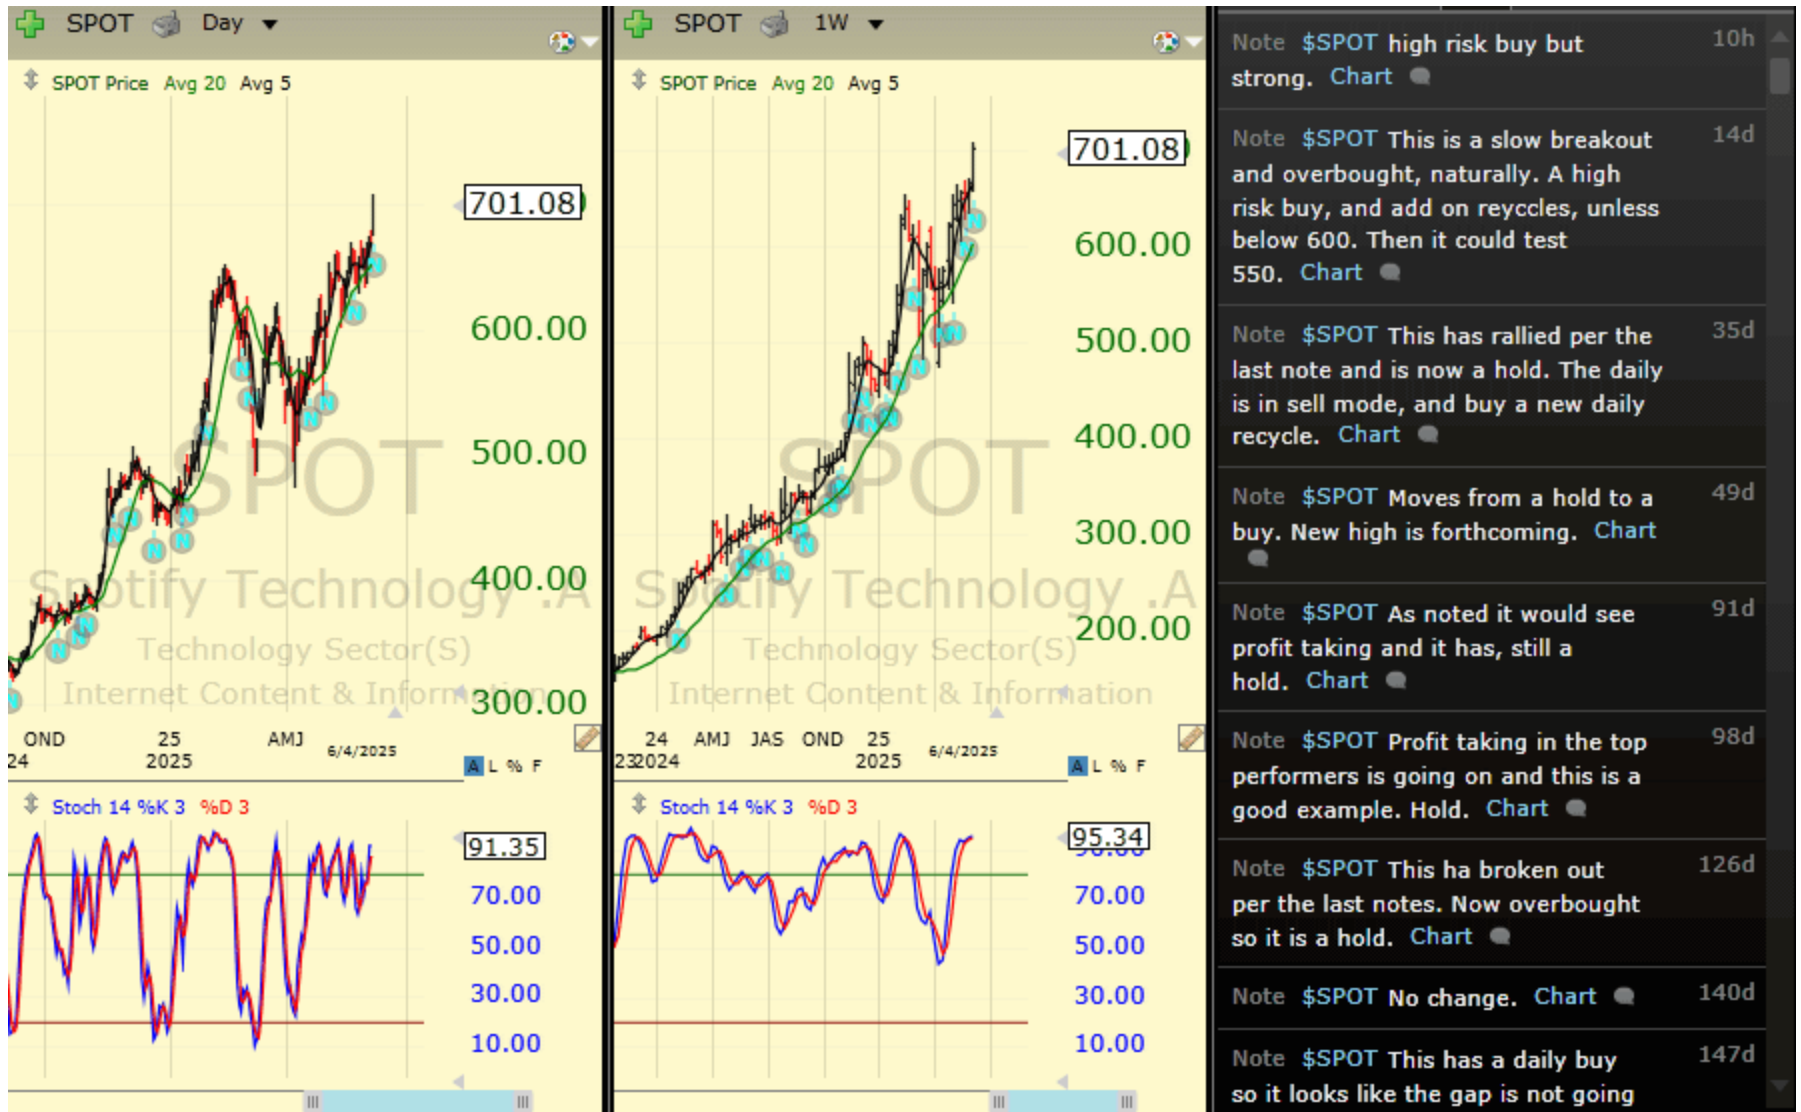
SPOT Day

SPOT Price Avg 20 Avg 5

701.08

600.00

500.00

400.00

300.00

SPOT

Spotify Technology .A

Technology Sector(S)

Internet Content & Information

OND 24 | 25 2025 | AMJ | 6/4/2025

A L % F

Stoch 14 %K 3 %D 3

91.35

70.00

50.00

30.00

10.00

SPOT 1W

SPOT Price Avg 20 Avg 5

701.08

600.00

500.00

400.00

300.00

200.00

SPOT

Spotify Technology .A

Technology Sector(S)

Internet Content & Information

24 23 2024 | AMJ | JAS | OND | 25 2025 | 6/4/2025

A L % F

Stoch 14 %K 3 %D 3

95.34

70.00

50.00

30.00

10.00

Note $SPOT high risk buy but strong. Chart 10h

Note $SPOT This is a slow breakout and overbought, naturally. A high risk buy, and add on reyccles, unless below 600. Then it could test 550. Chart 14d

Note $SPOT This has rallied per the last note and is now a hold. The daily is in sell mode, and buy a new daily recycle. Chart 35d

Note $SPOT Moves from a hold to a buy. New high is forthcoming. Chart 49d

Note $SPOT As noted it would see profit taking and it has, still a hold. Chart 91d

Note $SPOT Profit taking in the top performers is going on and this is a good example. Hold. Chart 98d

Note $SPOT This ha broken out per the last notes. Now overbought so it is a hold. Chart 126d

Note $SPOT No change. Chart 140d

Note $SPOT This has a daily buy so it looks like the gap is not going 147d